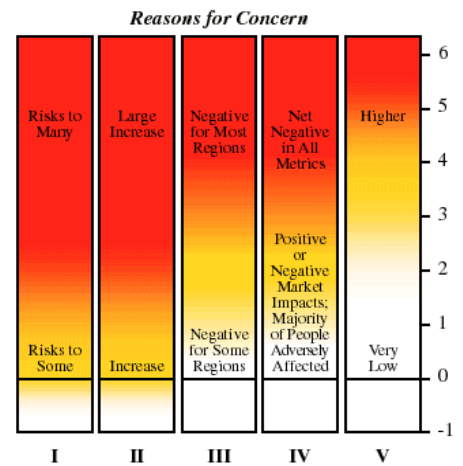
Reasons for Concern

Risks to Many

Risks to Some

Large Increase

Increase

Negative for Most Regions

Negative for Some Regions

Net Negative in All Metrics

Positive or Negative Market Impacts; Majority of People Adversely Affected

Higher

Very Low

6
5
4
3
2
1
0
-1

I
II
III
IV
V